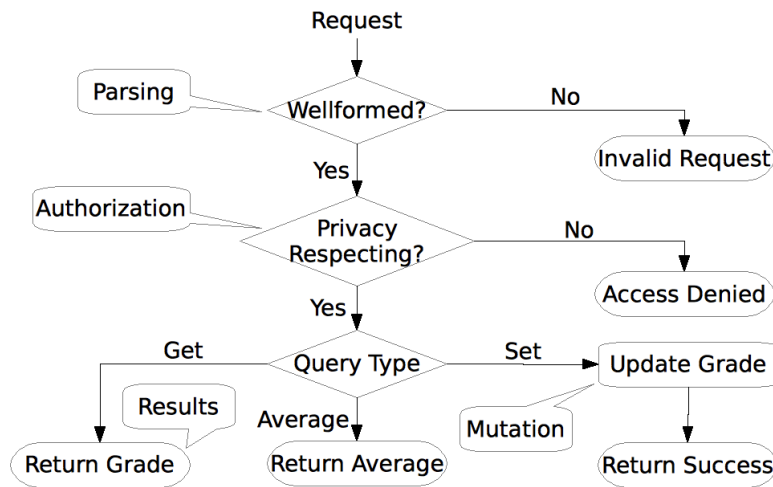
Request

Parsing

Wellformed?

No

Invalid Request

Yes

Authorization

Privacy Respecting?

No

Access Denied

Yes

Get

Query Type

Set

Update Grade

Results

Average

Mutation

Return Grade

Return Average

Return Success